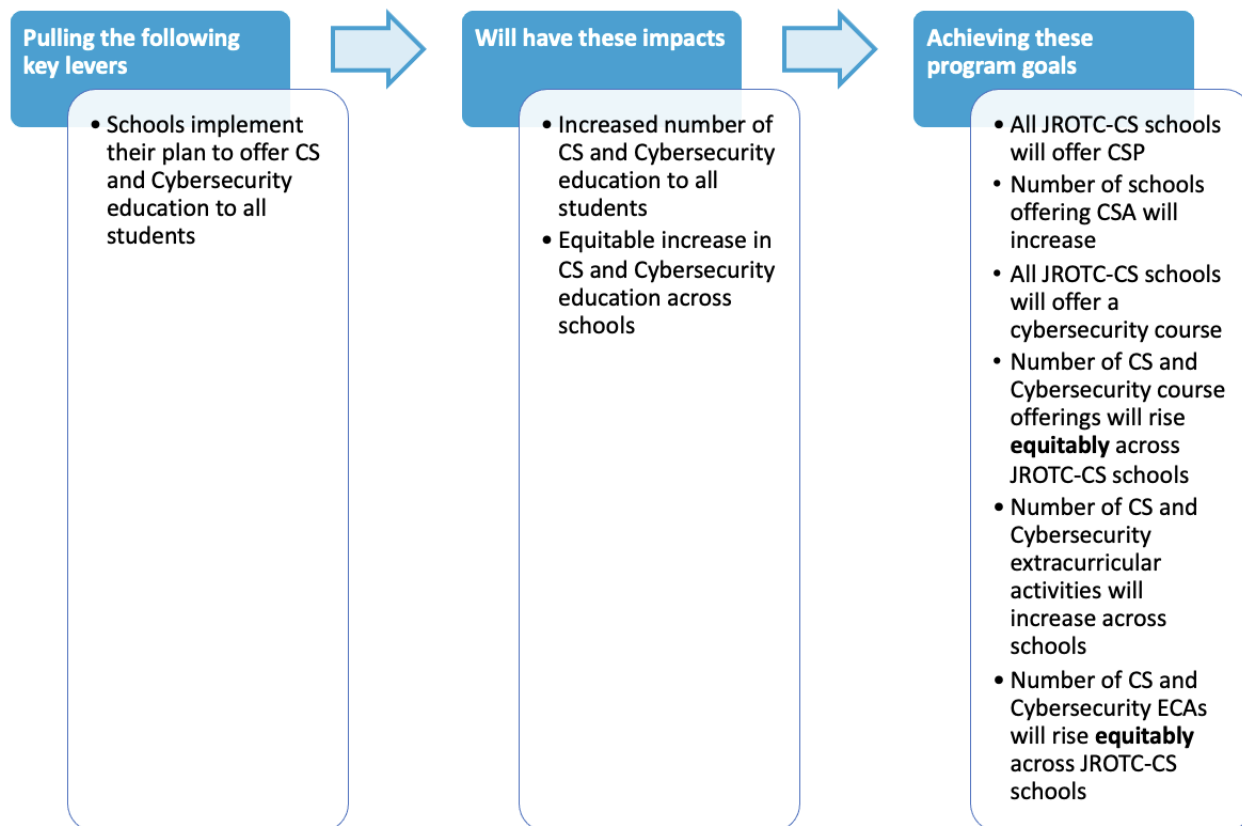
Pulling the following key levers

- Schools implement their plan to offer CS and Cybersecurity education to all students

Will have these impacts

- Increased number of CS and Cybersecurity education to all students
- Equitable increase in CS and Cybersecurity education across schools

Achieving these program goals

- All JROTC-CS schools will offer CSP
- Number of schools offering CSA will increase
- All JROTC-CS schools will offer a cybersecurity course
- Number of CS and Cybersecurity course offerings will rise **equitably** across JROTC-CS schools
- Number of CS and Cybersecurity extracurricular activities will increase across schools
- Number of CS and Cybersecurity ECAs will rise **equitably** across JROTC-CS schools